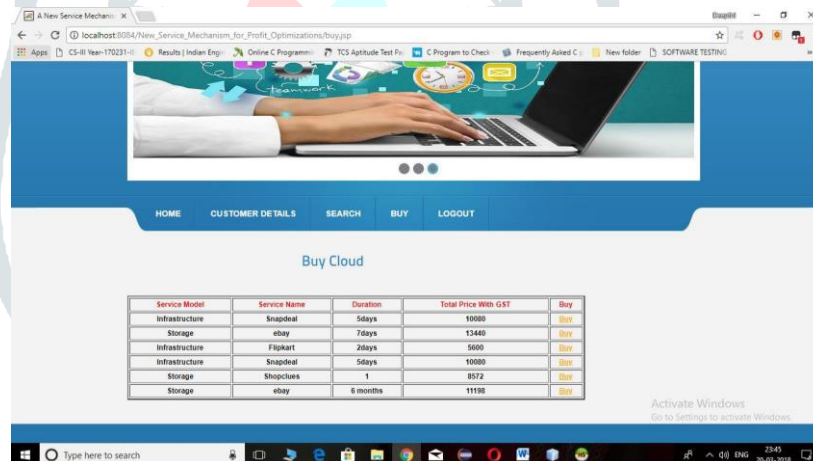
A New Service Mechanis ×

localhost:8084/New_Service_Mechanism_for_Profit_Optimizations/buy.jsp

Apps CS-III Year-170231-II Results | Indian Engi Online C Programmi TCS Aptitude Test Pa C Program to Check Frequently Asked C New folder SOFTWARE TESTING

teamwork

HOME CUSTOMER DETAILS SEARCH BUY LOGOUT

Buy Cloud

| Service Model | Service Name | Duration | Total Price With GST | Buy |
|---|---|---|---|---|
| Infrastructure | Snapdeal | 5days | 10080 | Buy |
| Storage | ebay | 7days | 13440 | Buy |
| Infrastructure | Flipkart | 2days | 5600 | Buy |
| Infrastructure | Snapdeal | 5days | 10080 | Buy |
| Storage | Shopclues | 1 | 8572 | Buy |
| Storage | ebay | 6 months | 11198 | Buy |

Activate Windows
Go to Settings to activate Windows.

Type here to search

ENG 23:45 30-03-2018